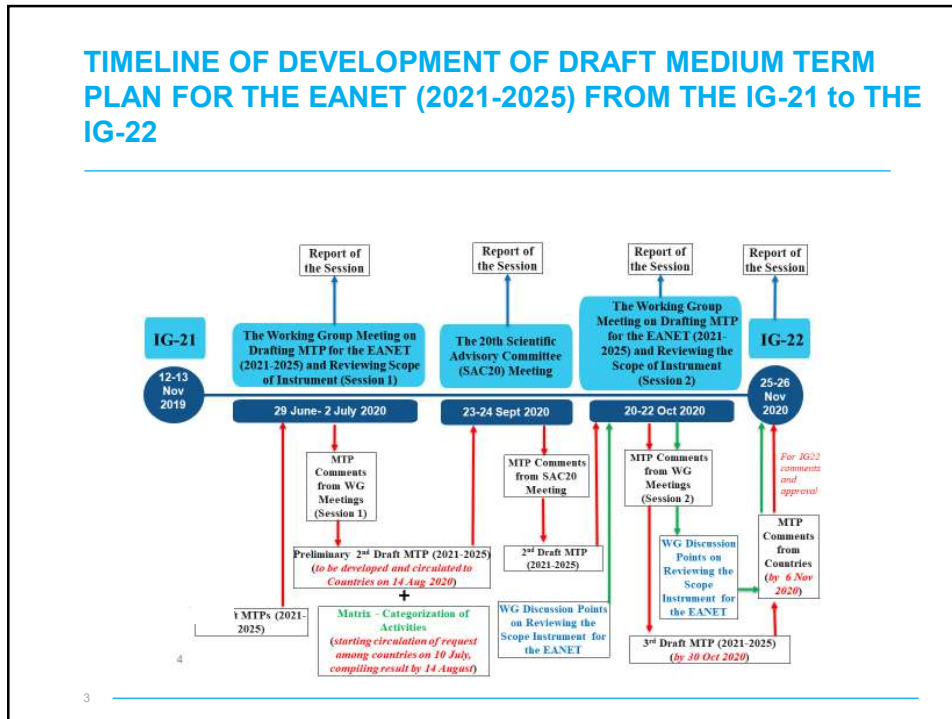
TIMELINE OF DEVELOPMENT OF DRAFT MEDIUM TERM PLAN FOR THE EANET (2021-2025) FROM THE IG-21 to THE IG-22

Report of the Session

Report of the Session

Report of the Session

Report of the Session

IG-21

12-13 Nov 2019

The Working Group Meeting on Drafting MTP for the EANET (2021-2025) and Reviewing Scope of Instrument (Session 1)

29 June- 2 July 2020

The 20th Scientific Advisory Committee (SAC20) Meeting

23-24 Sept 2020

The Working Group Meeting on Drafting MTP for the EANET (2021-2025) and Reviewing the Scope of Instrument (Session 2)

20-22 Oct 2020

IG-22

25-26 Nov 2020

MTP Comments from WG Meetings (Session 1)

MTP Comments from SAC20 Meeting

MTP Comments from WG Meetings (Session 2)

For IG22 comments and approval

MTP Comments from Countries (by 6 Nov 2020)

Preliminary 2$^{nd}$ Draft MTP (2021-2025) (to be developed and circulated to Countries on 14 Aug 2020)

+

2$^{nd}$ Draft MTP (2021-2025)

WG Discussion Points on Reviewing the Scope Instrument for the EANET

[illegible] MTPs (2021-2025)

Matrix - Categorization of Activities (starting circulation of request among countries on 10 July, compiling result by 14 August)

WG Discussion Points on Reviewing the Scope Instrument for the EANET

3$^{rd}$ Draft MTP (2021-2025) (by 30 Oct 2020)

4

3